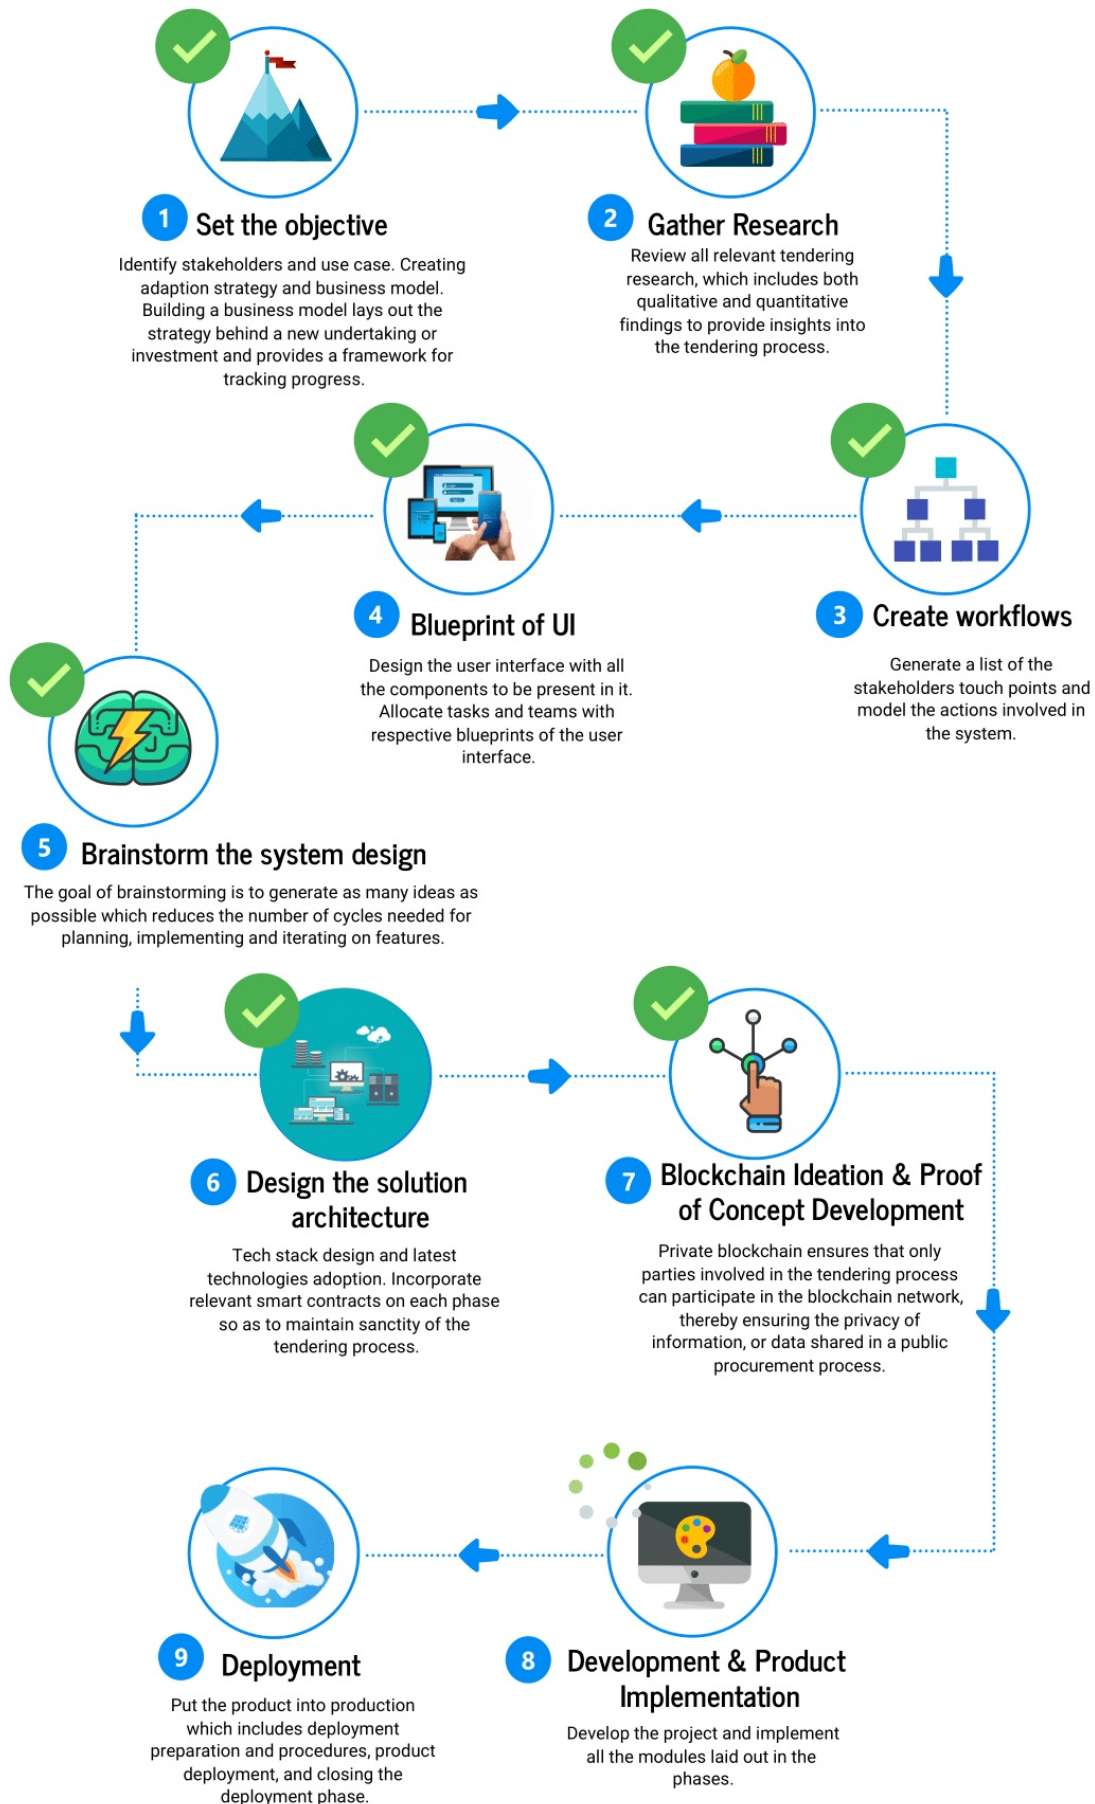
1 Set the objective

Identify stakeholders and use case. Creating adaption strategy and business model. Building a business model lays out the strategy behind a new undertaking or investment and provides a framework for tracking progress.

2 Gather Research

Review all relevant tendering research, which includes both qualitative and quantitative findings to provide insights into the tendering process.

4 Blueprint of UI

Design the user interface with all the components to be present in it. Allocate tasks and teams with respective blueprints of the user interface.

3 Create workflows

Generate a list of the stakeholders touch points and model the actions involved in the system.

5 Brainstorm the system design

The goal of brainstorming is to generate as many ideas as possible which reduces the number of cycles needed for planning, implementing and iterating on features.

6 Design the solution architecture

Tech stack design and latest technologies adoption. Incorporate relevant smart contracts on each phase so as to maintain sanctity of the tendering process.

7 Blockchain Ideation & Proof of Concept Development

Private blockchain ensures that only parties involved in the tendering process can participate in the blockchain network, thereby ensuring the privacy of information, or data shared in a public procurement process.

9 Deployment

Put the product into production which includes deployment preparation and procedures, product deployment, and closing the deployment phase.

8 Development & Product Implementation

Develop the project and implement all the modules laid out in the phases.